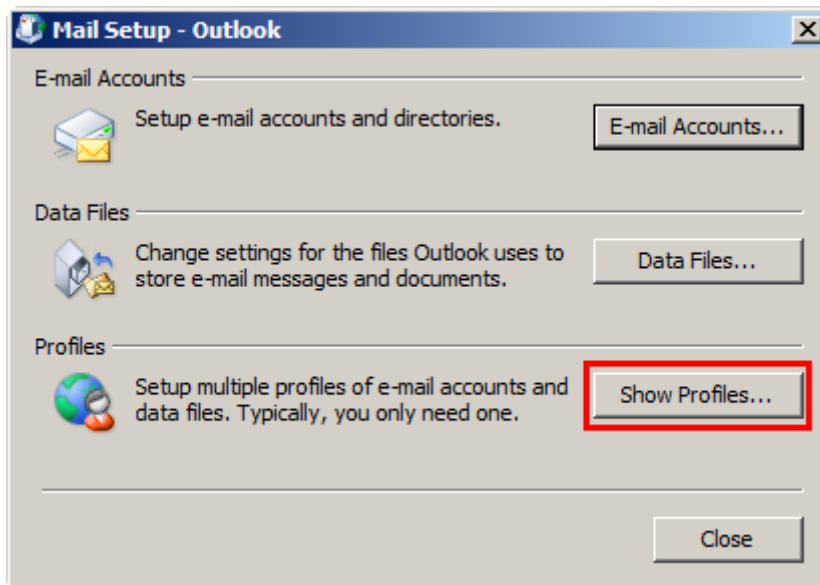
Mail Setup - Outlook

E-mail Accounts

Setup e-mail accounts and directories.

E-mail Accounts...

Data Files

Change settings for the files Outlook uses to store e-mail messages and documents.

Data Files...

Profiles

Setup multiple profiles of e-mail accounts and data files. Typically, you only need one.

Show Profiles...

Close